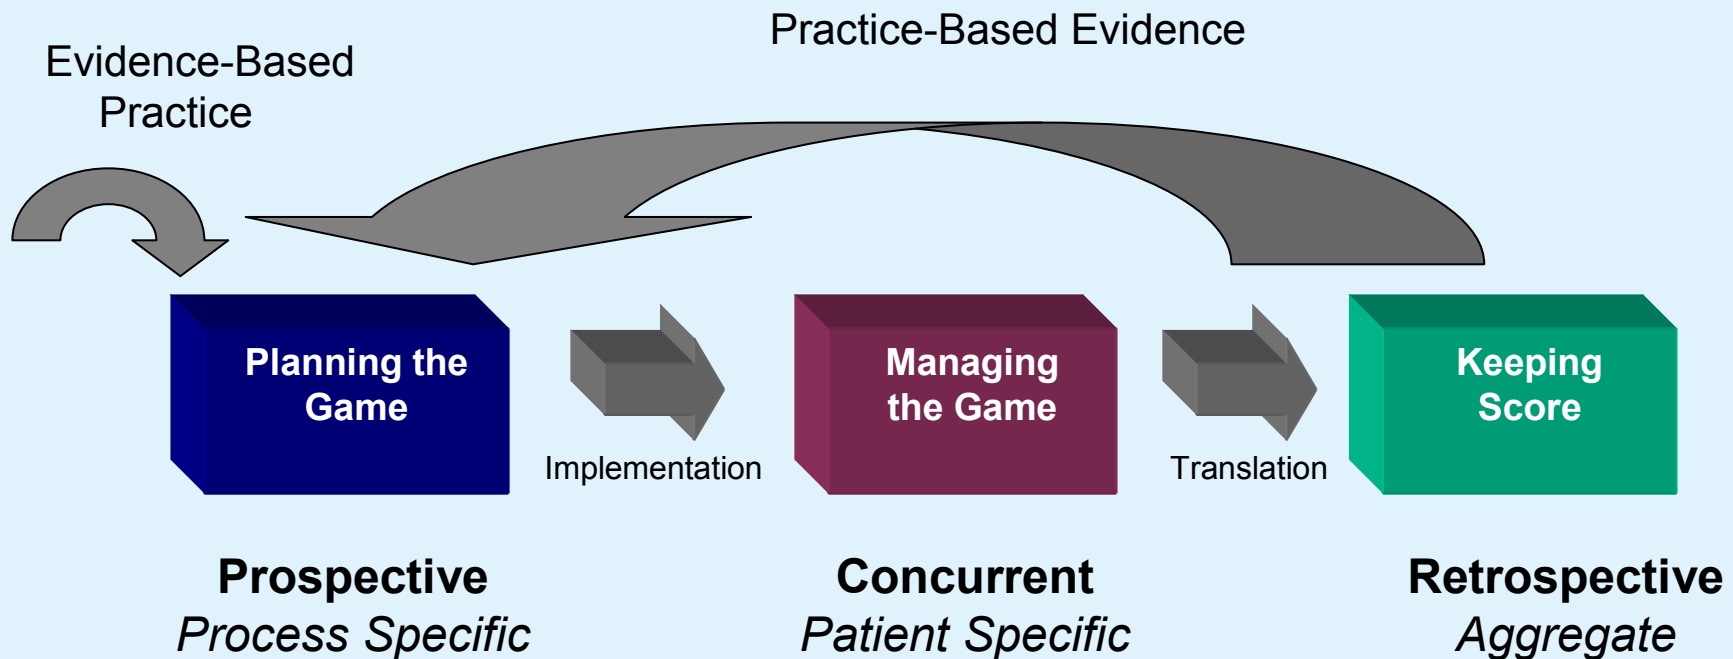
Practice-Based Evidence

Evidence-Based Practice

Planning the Game

Implementation

Managing the Game

Translation

Keeping Score

Prospective
*Process Specific*

Concurrent
*Patient Specific*

Retrospective
*Aggregate*